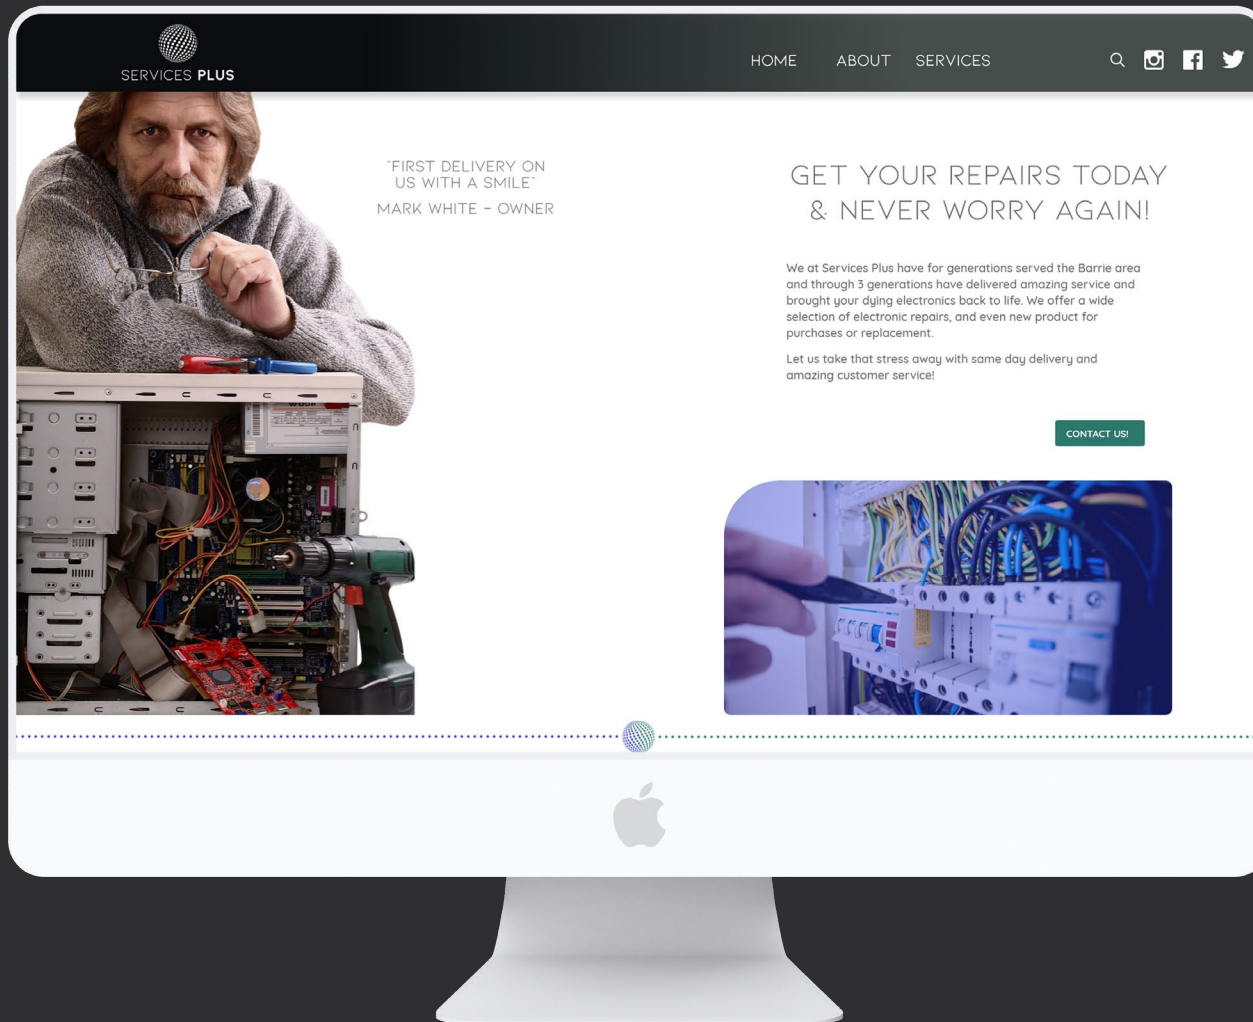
SERVICES PLUS

HOME ABOUT SERVICES

"FIRST DELIVERY ON US WITH A SMILE"

MARK WHITE - OWNER

GET YOUR REPAIRS TODAY & NEVER WORRY AGAIN!

We at Services Plus have for generations served the Barrie area and through 3 generations have delivered amazing service and brought your dying electronics back to life. We offer a wide selection of electronic repairs, and even new product for purchases or replacement.

Let us take that stress away with same day delivery and amazing customer service!

CONTACT US!